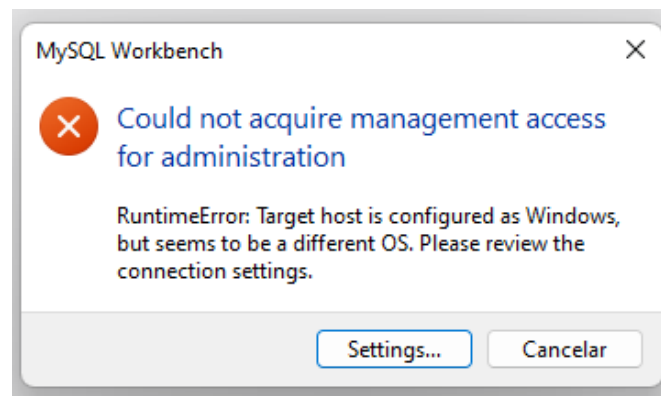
MySQL Workbench

Could not acquire management access for administration

RuntimeError: Target host is configured as Windows, but seems to be a different OS. Please review the connection settings.

Settings...

Cancelar